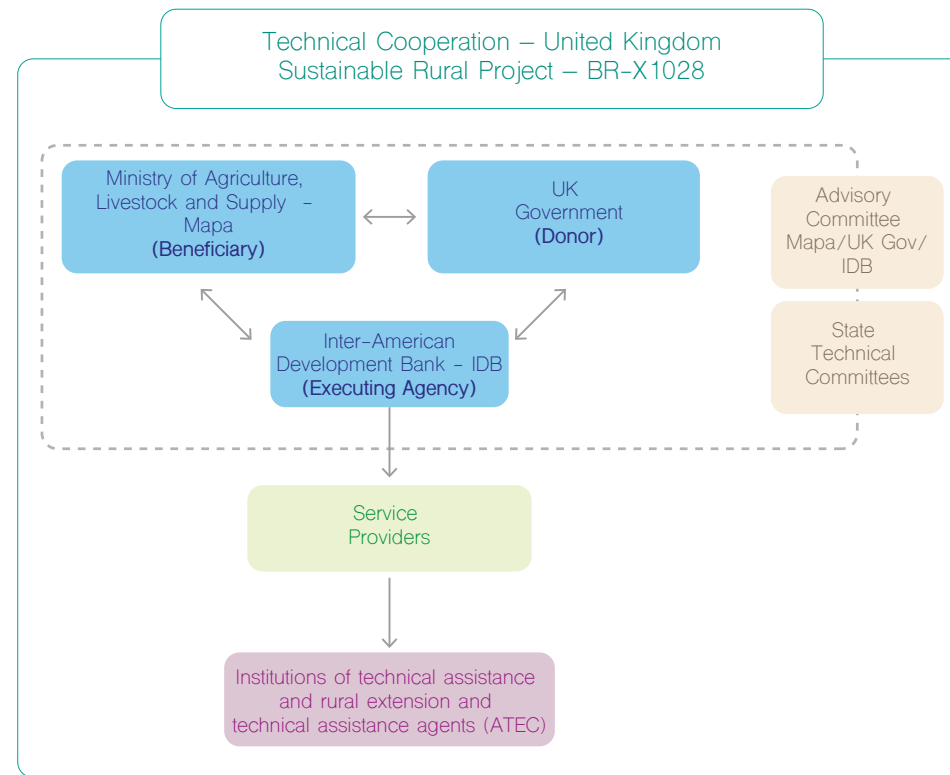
Technical Cooperation – United Kingdom
Sustainable Rural Project – BR-X1028

Ministry of Agriculture, Livestock and Supply – Mapa
(Beneficiary)

UK Government
(Donor)

Advisory Committee Mapa/UK Gov/ IDB

Inter-American Development Bank - IDB
(Executing Agency)

State Technical Committees

Service Providers

Institutions of technical assistance and rural extension and technical assistance agents (ATEC)